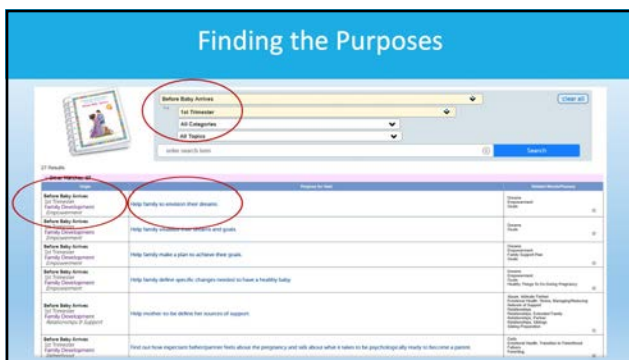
Finding the Purposes

Before Baby Arrives

1st Trimester

All Categories

All Topics

enter search term

Search

clear all

27 Results

Origin | Purpose for Visit | Related Words/Phrases

| | | |
|---|---|---|
| Before Baby Arrives 1st Trimester Family Development Empowerment | Help family to envision their dreams. | Dreams Empowerment Goals |
| Before Baby Arrives 1st Trimester Family Development Empowerment | Help family envision their dreams and goals. | Dreams Goals |
| Before Baby Arrives 1st Trimester Family Development Empowerment | Help family make a plan to achieve their goals. | Dreams Empowerment Family Support Plan Goals |
| Before Baby Arrives 1st Trimester Family Development Empowerment | Help family define specific changes needed to have a healthy baby. | Dreams Empowerment Goals Healthy Things to Do During Pregnancy |
| Before Baby Arrives 1st Trimester Family Development Relationships & Support | Help mother to be define her sources of support. | Abuse, Attitude, Partner Emotional Health: Stress, Managing/Reducing Network of Support Relationships Relationships, Extended Family Relationships, Partner Relationships, Siblings Sibling Preparation |
| Before Baby Arrives 1st Trimester Family Development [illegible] | Find out how important father/partner feels about the pregnancy and talk about what it takes to be psychologically ready to become a parent. | Dads Emotional Health: Transition to Parenthood Fathers Parenting |